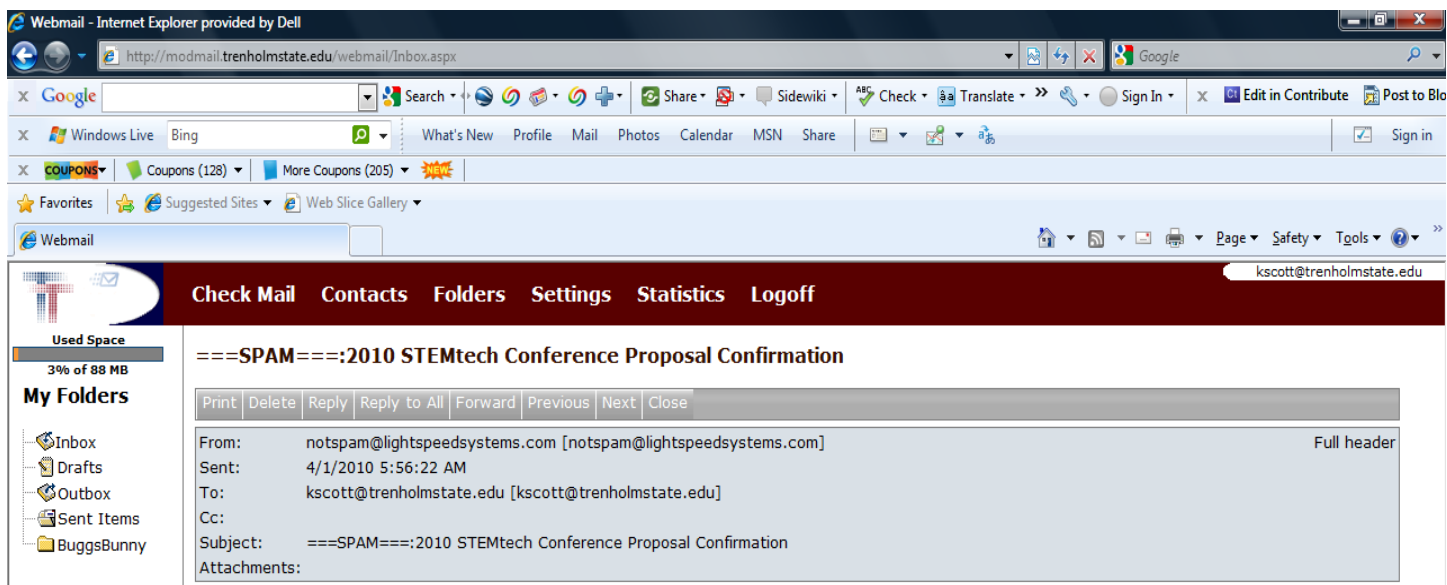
Webmail - Internet Explorer provided by Dell

http://modmail.trenholmstate.edu/webmail/Inbox.aspx

Google

Google Search Share Sidewiki Check Translate Sign In Edit in Contribute Post to Blo

Windows Live Bing What's New Profile Mail Photos Calendar MSN Share Sign in

COUPONS Coupons (128) More Coupons (205) NEW

Favorites Suggested Sites Web Slice Gallery

Webmail

Page Safety Tools

kscott@trenholmstate.edu

Check Mail Contacts Folders Settings Statistics Logoff

Used Space
3% of 88 MB

My Folders

Inbox
Drafts
Outbox
Sent Items
BuggsBunny

===SPAM===:2010 STEMtech Conference Proposal Confirmation

Print Delete Reply Reply to All Forward Previous Next Close

From: notspam@lightspeedsystems.com [notspam@lightspeedsystems.com] Full header
Sent: 4/1/2010 5:56:22 AM
To: kscott@trenholmstate.edu [kscott@trenholmstate.edu]
Cc:
Subject: ===SPAM===:2010 STEMtech Conference Proposal Confirmation
Attachments: